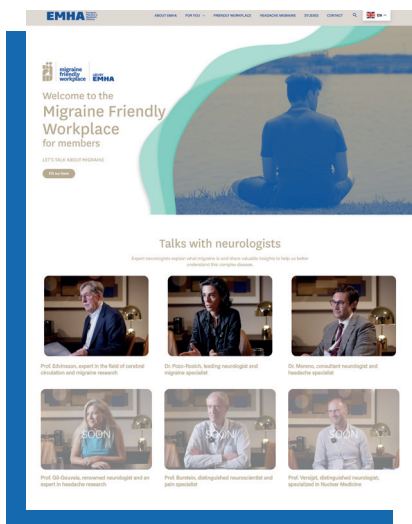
EMHA

ABOUT EMHA FOR YOU FRIENDLY WORKPLACE HEADACHE MIGRAINE STUDIES CONTACT EN

migraine friendly workplace EMHA

Welcome to the Migraine Friendly Workplace for members

LET'S TALK ABOUT MIGRAINE

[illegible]

Talks with neurologists

Expert neurologists explain what migraine is and share valuable insights to help us better understand this complex disease.

Prof. Edvinsson, expert in the field of cerebral circulation and migraine research

Dr. Pozo-Rosich, leading neurologist and migraine specialist

Dr. Moreno, consultant neurologist and headache specialist

SOON

Prof. Gil-Gouveia, renowned neurologist and an expert in headache research

SOON

Prof. Burstein, distinguished neuroscientist and pain specialist

SOON

Prof. Versijpt, distinguished neurologist, specialist in Nuclear Medicine